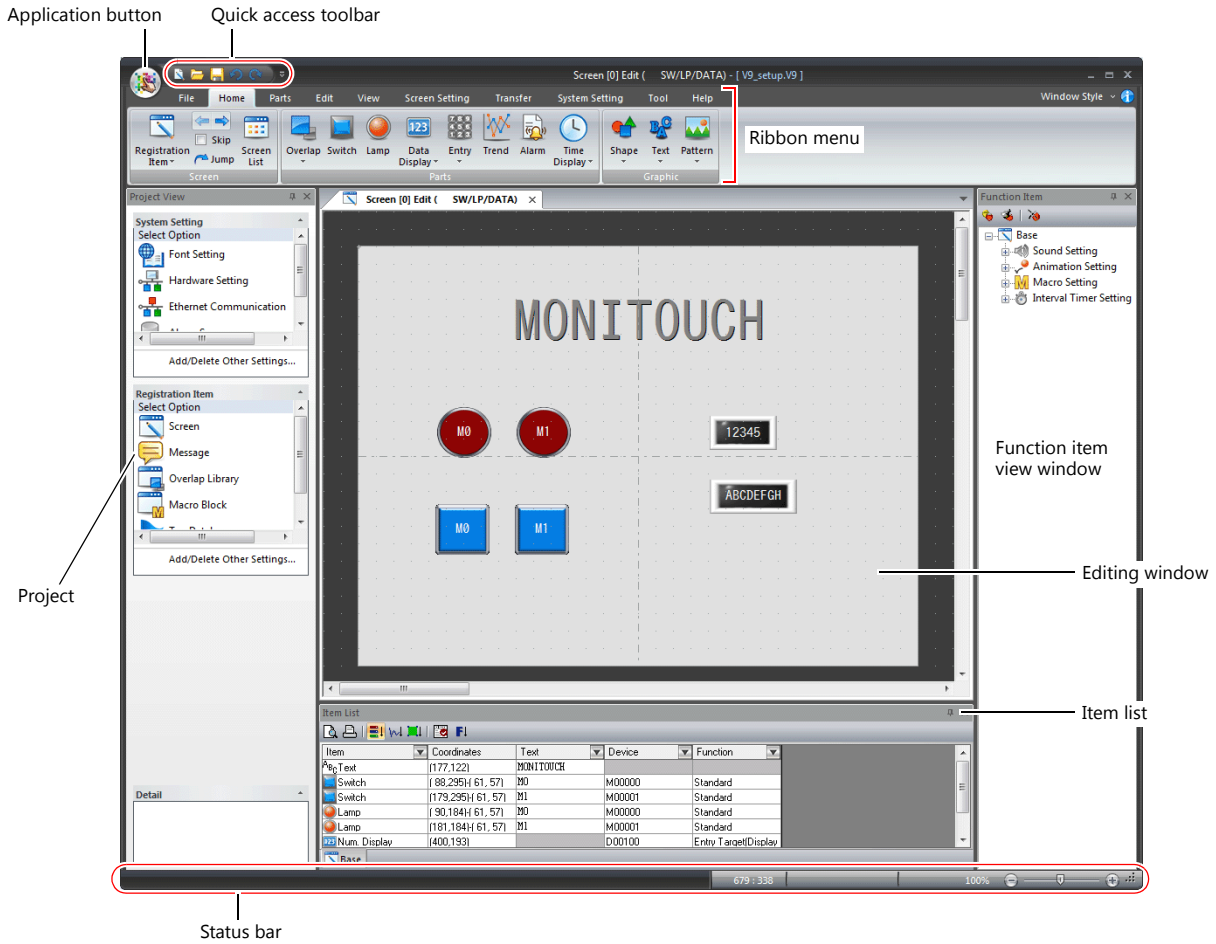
Application button

Quick access toolbar

Screen [0] Edit ( SW/LP/DATA) - [ V9_setup.V9 ]

File Home Parts Edit View Screen Setting Transfer System Setting Tool Help

Window Style

Registration Item Skip Jump Screen List

Screen

Overlap Switch Lamp Data Display Entry Trend Alarm Time Display

Parts

Shape Text Pattern

Graphic

Ribbon menu

Project View

System Setting

Select Option

Font Setting

Hardware Setting

Ethernet Communication

Add/Delete Other Settings...

Registration Item

Select Option

Screen

Message

Overlap Library

Macro Block

Add/Delete Other Settings...

Detail

Project

Screen [0] Edit ( SW/LP/DATA)

MONITOUCH

M0 M1

12345

ABCDEFGH

M0 M1

Function Item

Base

Sound Setting

Animation Setting

Macro Setting

Interval Timer Setting

Function item view window

Editing window

Item List

Item list

| Item | Coordinates | Text | Device | Function |
|---|---|---|---|---|
| Text | (177,122) | MONITOUCH | | |
| Switch | ( 88,295)-( 61, 57) | M0 | M00000 | Standard |
| Switch | (179,295)-( 61, 57) | M1 | M00001 | Standard |
| Lamp | ( 90,184)-( 61, 57) | M0 | M00000 | Standard |
| Lamp | (181,184)-( 61, 57) | M1 | M00001 | Standard |
| Num. Display | (400,193) | | D00100 | Entry Target(Display |

Base

679 : 338

100%

Status bar